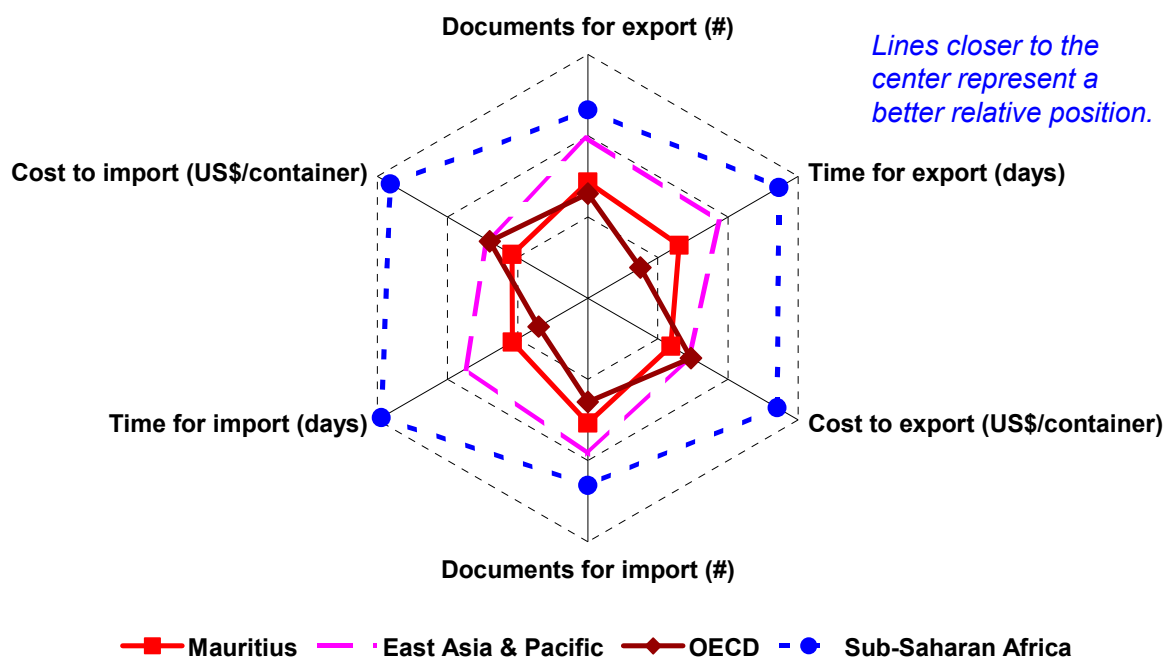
Documents for export (#)

Lines closer to the center represent a better relative position.

Cost to import (US$/container)

Time for export (days)

Time for import (days)

Cost to export (US$/container)

Documents for import (#)

Mauritius
East Asia & Pacific
OECD
Sub-Saharan Africa